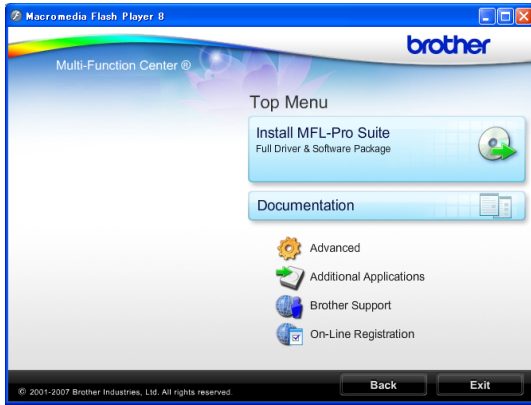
Macromedia Flash Player 8

brother

Multi-Function Center ®

Top Menu

Install MFL-Pro Suite
Full Driver & Software Package

Documentation

Advanced

Additional Applications

Brother Support

On-Line Registration

© 2001-2007 Brother Industries, Ltd. All rights reserved.

Back

Exit